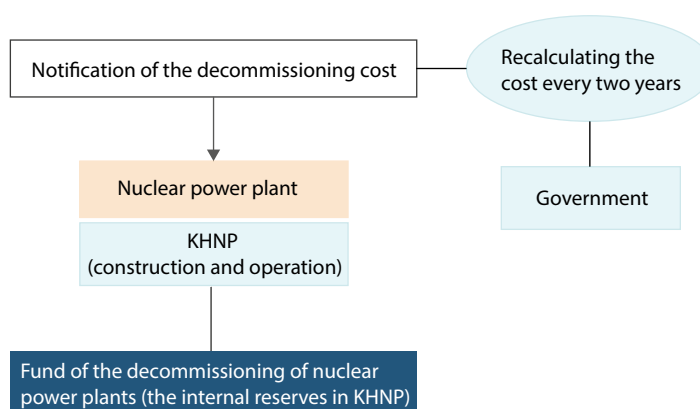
Notification of the decommissioning cost

Recalculating the cost every two years

Nuclear power plant

KHNP
(construction and operation)

Government

Fund of the decommissioning of nuclear power plants (the internal reserves in KHNP)